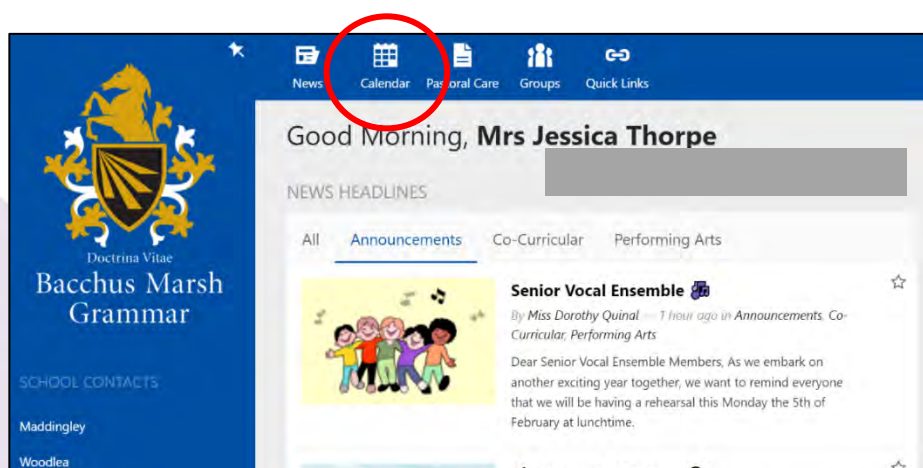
News Calendar Pastoral Care Groups Quick Links

Doctrina Vitae

Bacchus Marsh Grammar

SCHOOL CONTACTS

Maddingley

Woodlea

Good Morning, **Mrs Jessica Thorpe**

NEWS HEADLINES

All Announcements Co-Curricular Performing Arts

**Senior Vocal Ensemble**

By Miss Dorothy Quinal — 1 hour ago in Announcements, Co-Curricular, Performing Arts

Dear Senior Vocal Ensemble Members, As we embark on another exciting year together, we want to remind everyone that we will be having a rehearsal this Monday the 5th of February at lunchtime.